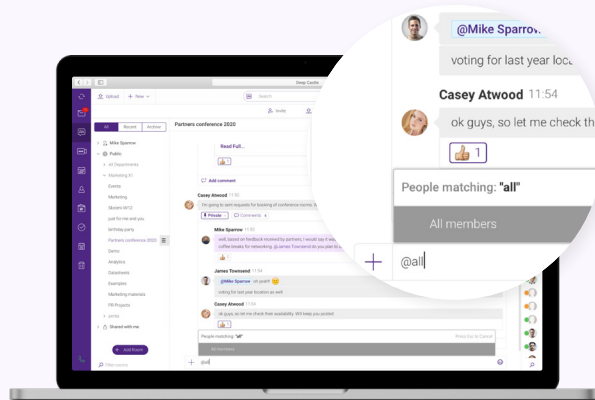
@Mike Sparrow

voting for last year loc

Casey Atwood 11:54

ok guys, so let me check th

1

People matching: "all"

All members

@all

Deep Conflo

Upload

New

Search

All

Recent

Archive

Mike Sparrow

Public

All Departments

Marketing #1

Events

Marketing

Skiers W12

just for me and you

birthday party

Partners conference 2020

Demo

Analytics

Datasheets

Examples

Marketing materials

PR Projects

porky

Shared with me

Add Room

Partners conference 2020

Read Full...

Add comment

Casey Atwood 11:50

I'm going to sent requests for booking of conference rooms

Private

Comments 4

Mike Sparrow 11:52

well, based on feedback received by partners, I would say it was coffee breaks for networking

James Townsend 11:54

@Mike Sparrow ok point

voting for last year location as well

Casey Atwood 11:54

ok guys, so let me check their availability. Will keep you posted

People matching: "all"

All members

@all